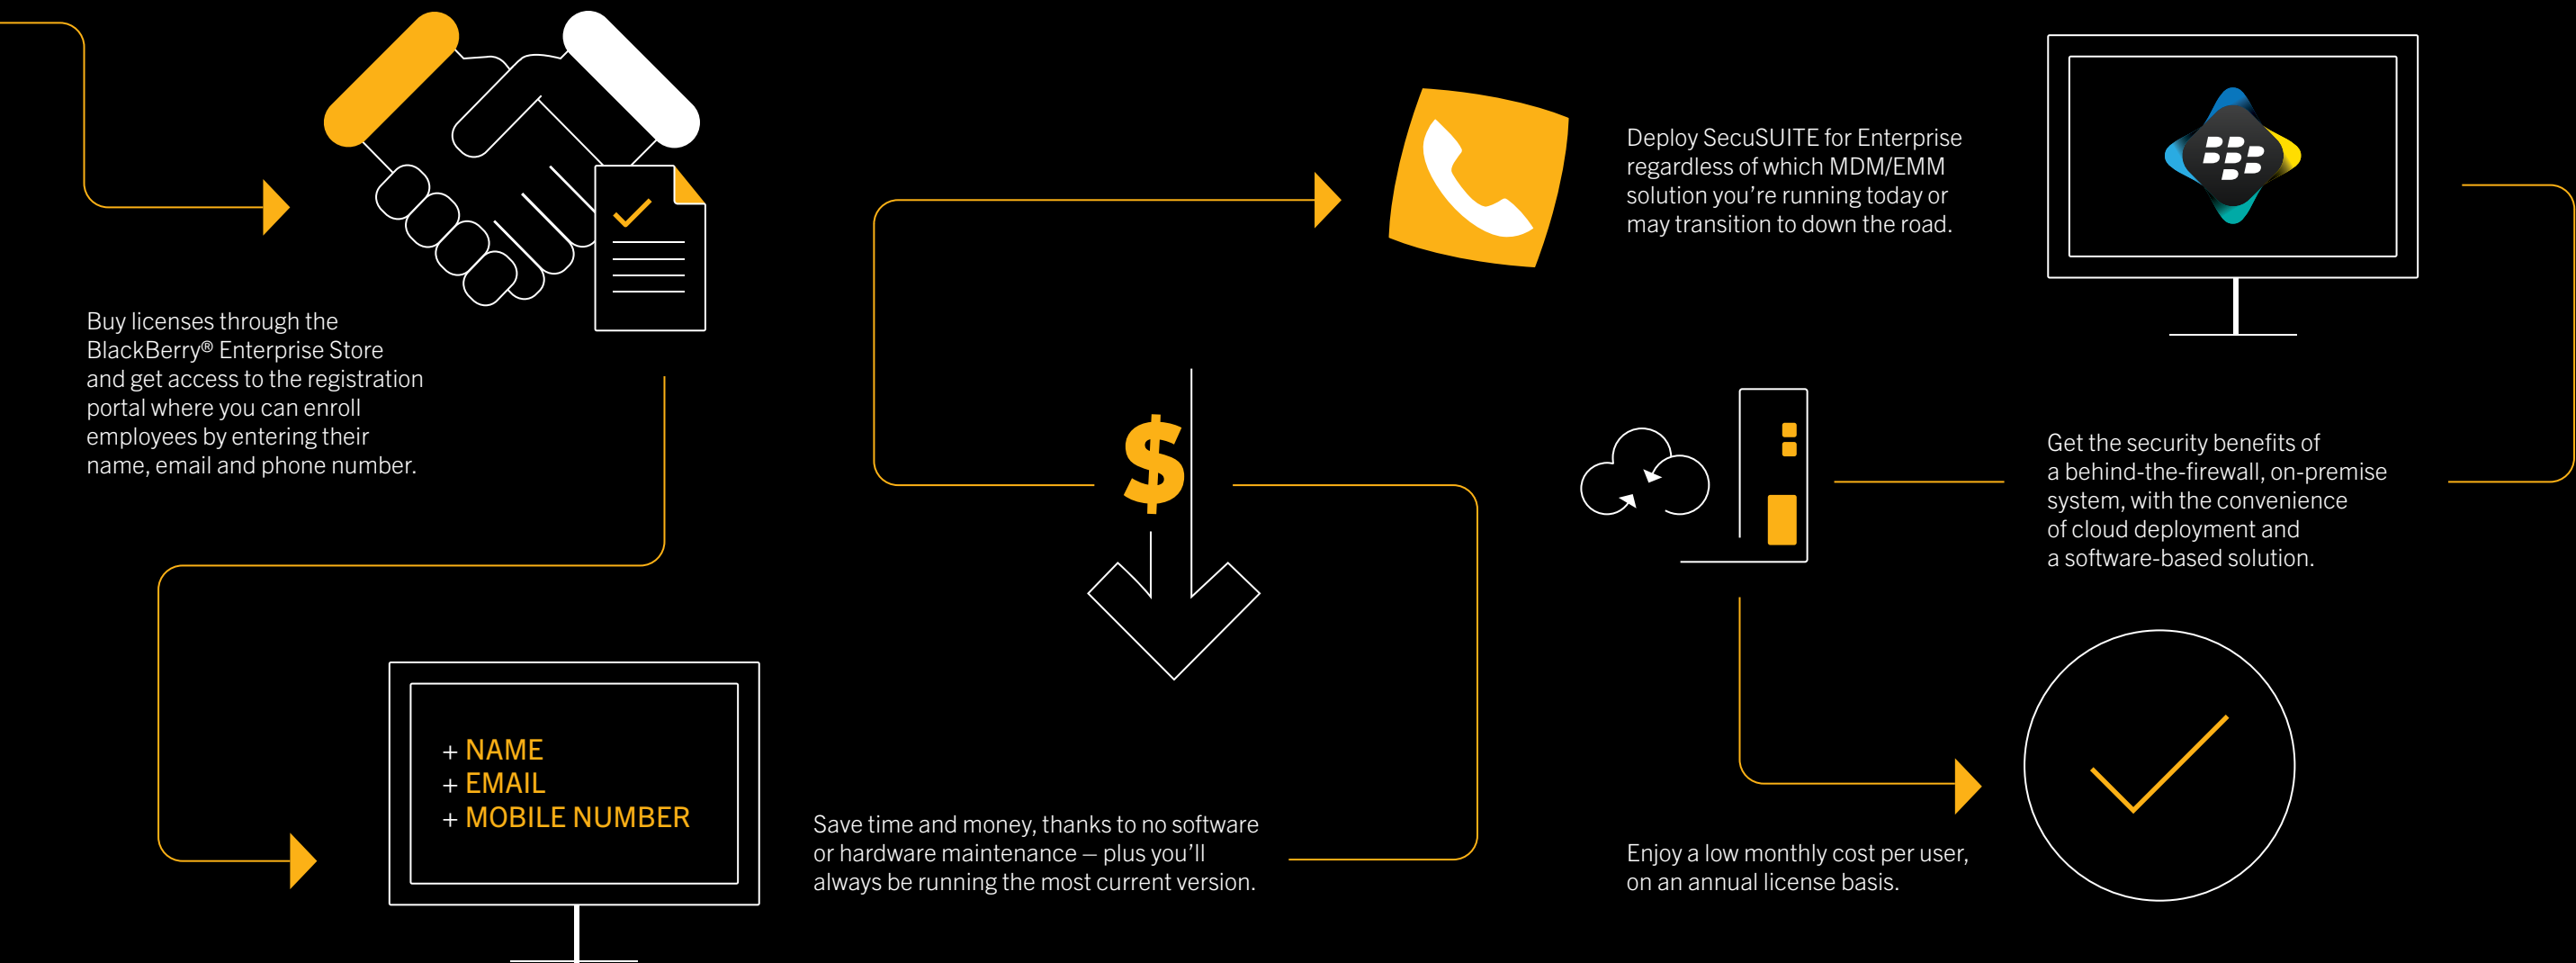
Buy licenses through the BlackBerry® Enterprise Store and get access to the registration portal where you can enroll employees by entering their name, email and phone number.

+ NAME
+ EMAIL
+ MOBILE NUMBER

$

Save time and money, thanks to no software or hardware maintenance – plus you'll always be running the most current version.

Deploy SecuSUITE for Enterprise regardless of which MDM/EMM solution you're running today or may transition to down the road.

Get the security benefits of a behind-the-firewall, on-premise system, with the convenience of cloud deployment and a software-based solution.

Enjoy a low monthly cost per user, on an annual license basis.